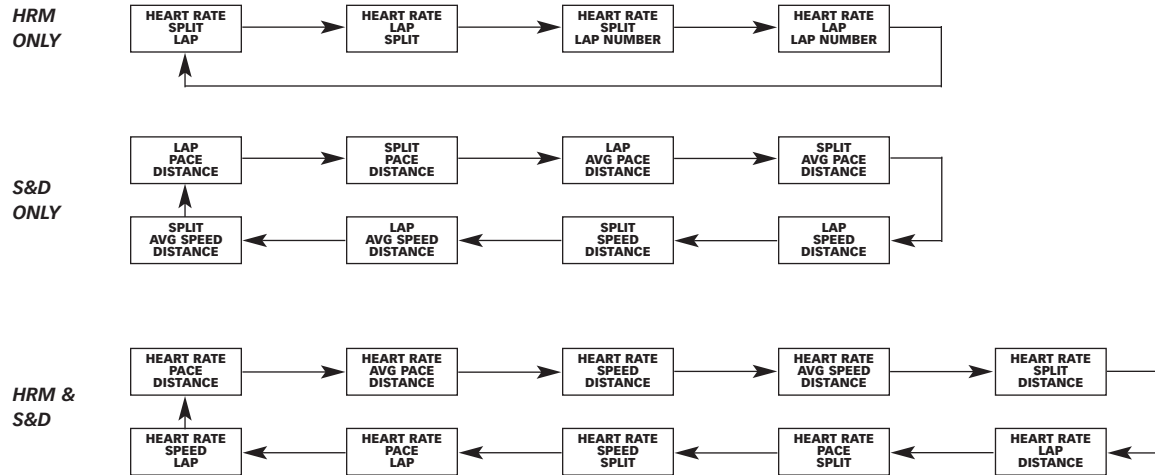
HRM ONLY

HEART RATE SPLIT LAP

HEART RATE LAP SPLIT

HEART RATE SPLIT LAP NUMBER

HEART RATE LAP LAP NUMBER

S&D ONLY

LAP PACE DISTANCE

SPLIT PACE DISTANCE

LAP AVG PACE DISTANCE

SPLIT AVG PACE DISTANCE

LAP SPEED DISTANCE

SPLIT SPEED DISTANCE

LAP AVG SPEED DISTANCE

SPLIT AVG SPEED DISTANCE

HRM & S&D

HEART RATE PACE DISTANCE

HEART RATE AVG PACE DISTANCE

HEART RATE SPEED DISTANCE

HEART RATE AVG SPEED DISTANCE

HEART RATE SPLIT DISTANCE

HEART RATE LAP DISTANCE

HEART RATE PACE SPLIT

HEART RATE SPEED SPLIT

HEART RATE PACE LAP

HEART RATE SPEED LAP